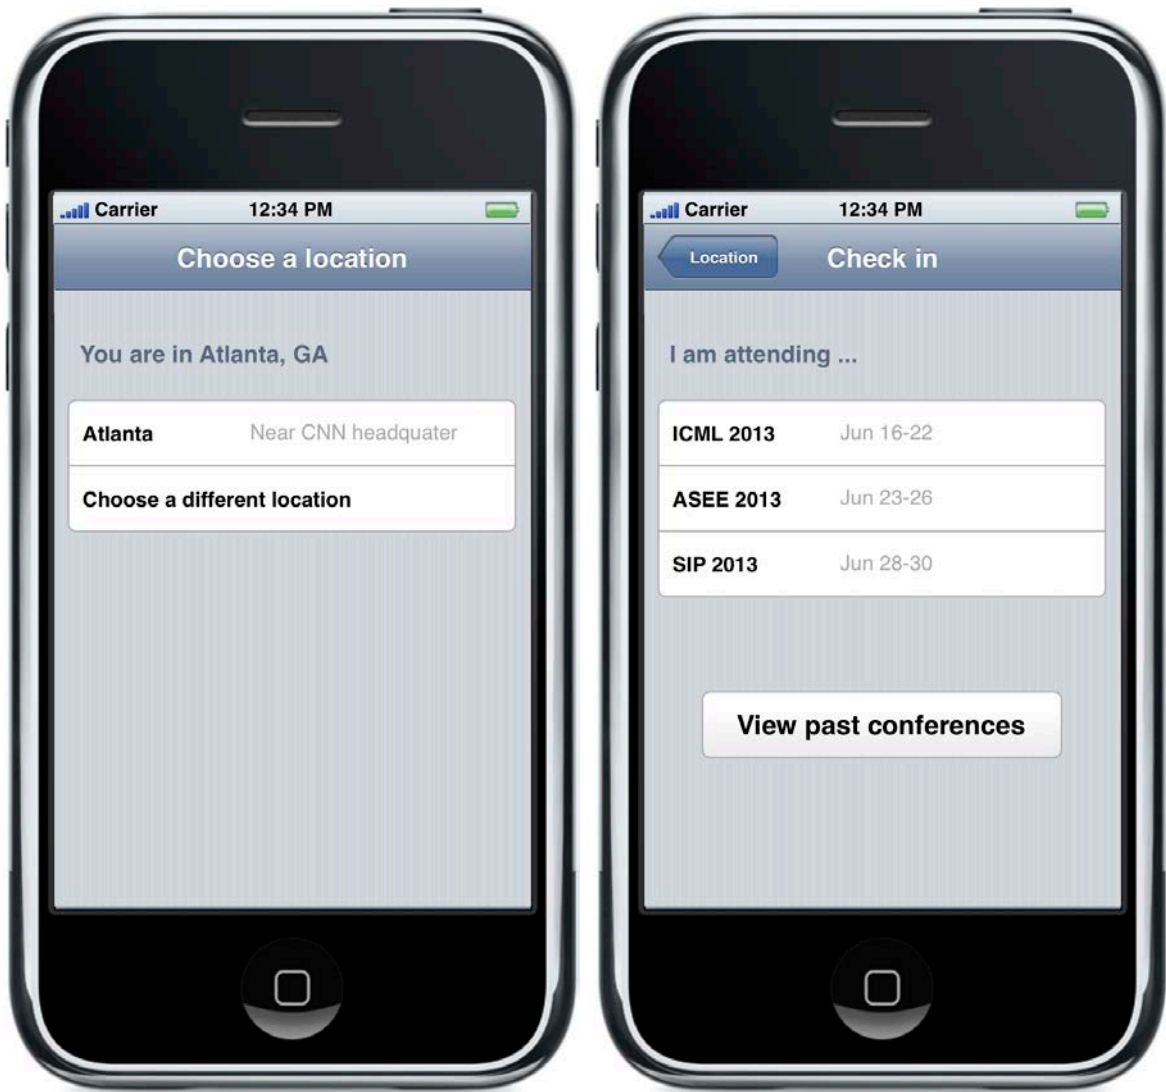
Carrier 12:34 PM

Choose a location

You are in Atlanta, GA

Atlanta Near CNN headquater

Choose a different location

Carrier 12:34 PM

Location Check in

I am attending ...

ICML 2013 Jun 16-22

ASEE 2013 Jun 23-26

SIP 2013 Jun 28-30

View past conferences